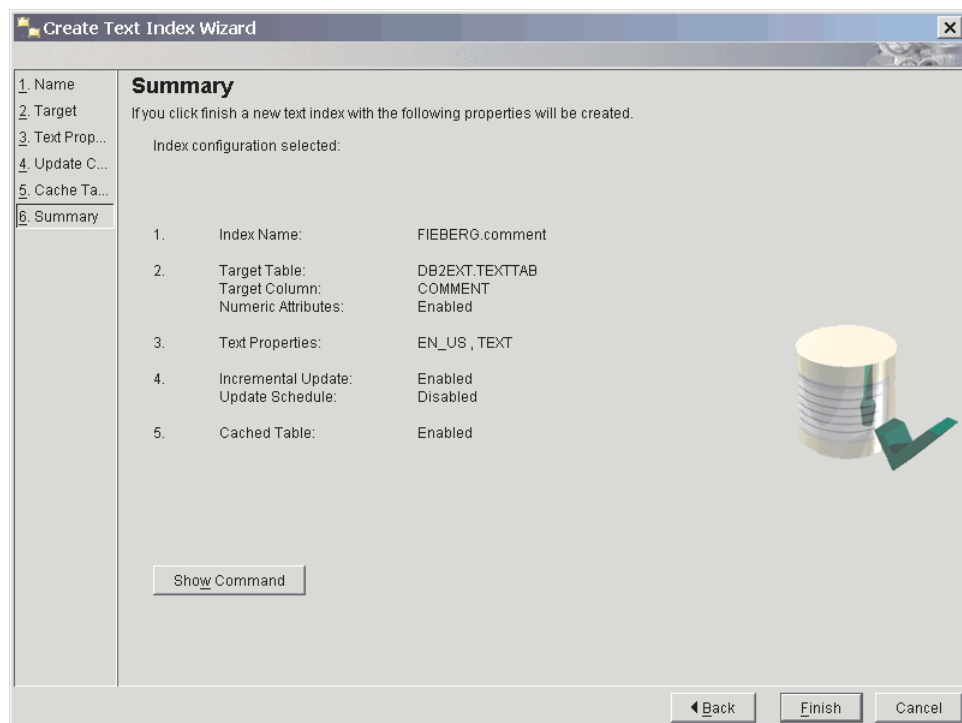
Create Text Index Wizard

1. Name
2. Target
3. Text Prop...
4. Update C...
5. Cache Ta...
6. Summary

Summary

If you click finish a new text index with the following properties will be created.

Index configuration selected:

1. Index Name: FIEBERG.comment

2. Target Table: DB2EXT.TEXTTAB
Target Column: COMMENT
Numeric Attributes: Enabled

3. Text Properties: EN_US , TEXT

4. Incremental Update: Enabled
Update Schedule: Disabled

5. Cached Table: Enabled

Show Command

◄Back Finish Cancel